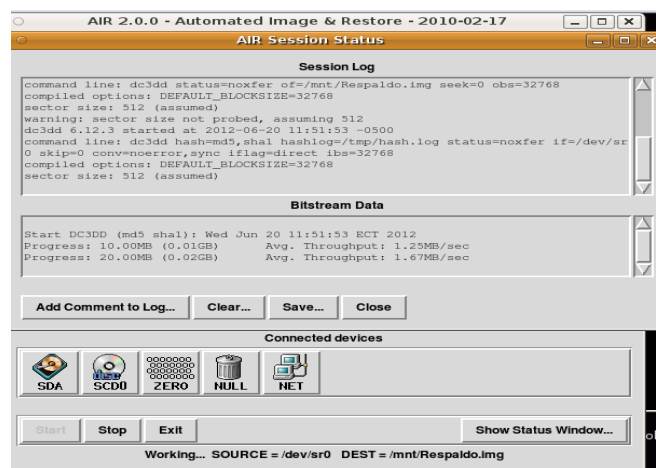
AIR 2.0.0 - Automated Image & Restore - 2010-02-17

AIR Session Status

Session Log

command line: dc3dd status=noxfer of=/mnt/Respaldo.img seek=0 obs=32768
compiled options: DEFAULT_BLOCKSIZE=32768
sector size: 512 (assumed)
warning: sector size not probed, assuming 512
dc3dd 6.12.3 started at 2012-06-20 11:51:53 -0500
command line: dc3dd hash=md5,sha1 hashlog=/tmp/hash.log status=noxfer if=/dev/sr
0 skip=0 conv=noerror,sync iflag=direct ibs=32768
compiled options: DEFAULT_BLOCKSIZE=32768
sector size: 512 (assumed)

Bitstream Data

Start DC3DD (md5 sha1): Wed Jun 20 11:51:53 ECT 2012
Progress: 10.00MB (0.01GB) Avg. Throughput: 1.25MB/sec
Progress: 20.00MB (0.02GB) Avg. Throughput: 1.67MB/sec

Add Comment to Log... Clear... Save... Close

Connected devices

SDA SCD0 ZERO NULL NET

Start Stop Exit Show Status Window...

Working... SOURCE = /dev/sr0 DEST = /mnt/Respaldo.img